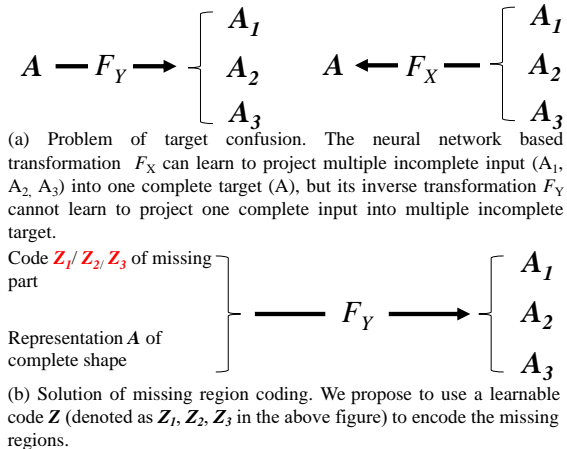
$A \longrightarrow F_Y \longrightarrow \begin{cases} A_1 \\ A_2 \\ A_3 \end{cases}$ $A \longleftarrow F_X \longleftarrow \begin{cases} A_1 \\ A_2 \\ A_3 \end{cases}$

(a) Problem of target confusion. The neural network based transformation $F_X$ can learn to project multiple incomplete input ($A_1$, $A_2$, $A_3$) into one complete target (A), but its inverse transformation $F_Y$ cannot learn to project one complete input into multiple incomplete target.

Code $Z_1$/ $Z_2$/ $Z_3$ of missing part

Representation $A$ of complete shape

$F_Y$

$\begin{cases} A_1 \\ A_2 \\ A_3 \end{cases}$

(b) Solution of missing region coding. We propose to use a learnable code $Z$ (denoted as $Z_1$, $Z_2$, $Z_3$ in the above figure) to encode the missing regions.